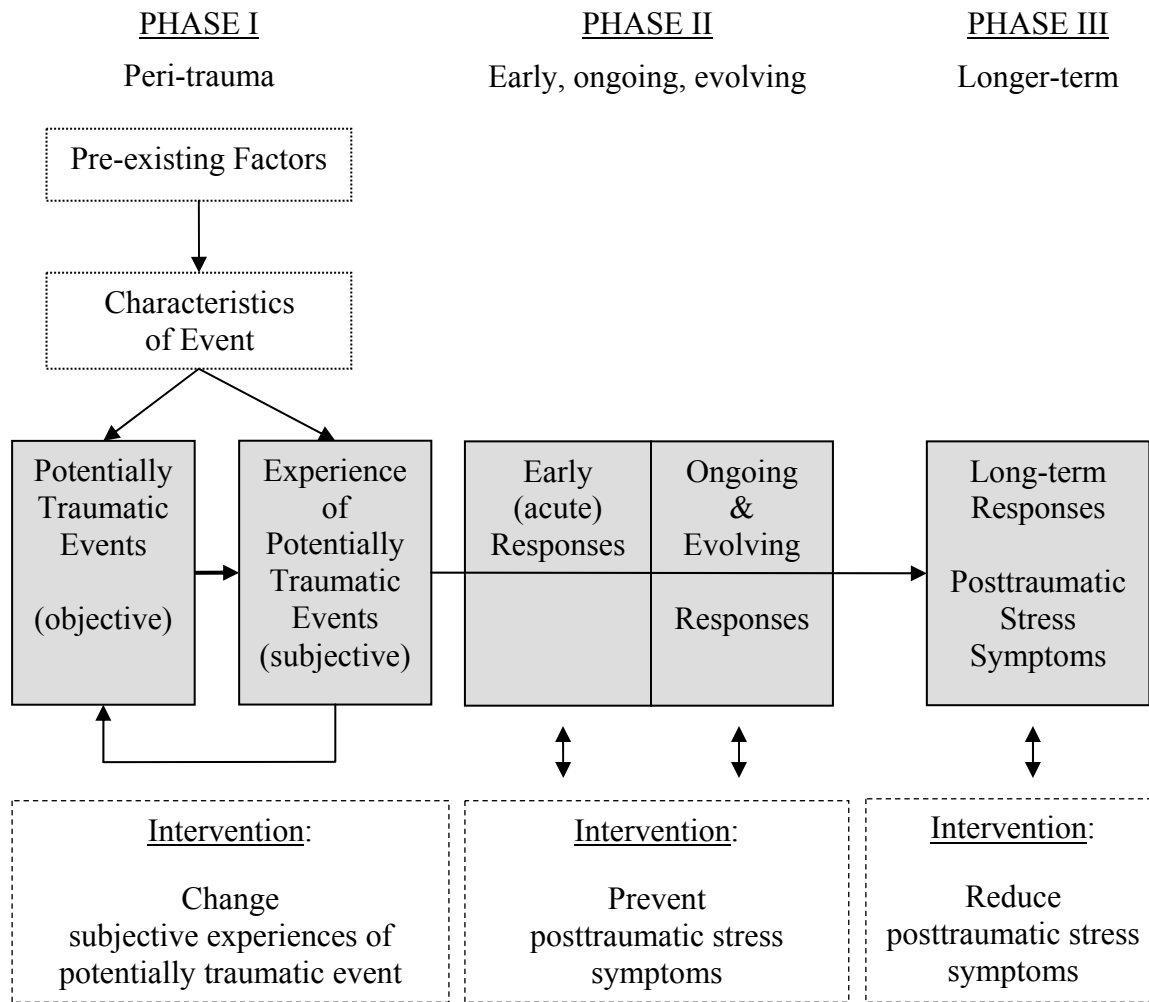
PHASE I
Peri-trauma

PHASE II
Early, ongoing, evolving

PHASE III
Longer-term

Pre-existing Factors

Characteristics of Event

Potentially Traumatic Events (objective)

Experience of Potentially Traumatic Events (subjective)

Early (acute) Responses

Ongoing & Evolving Responses

Long-term Responses

Posttraumatic Stress Symptoms

Intervention:

Change subjective experiences of potentially traumatic event

Intervention:

Prevent posttraumatic stress symptoms

Intervention:

Reduce posttraumatic stress symptoms